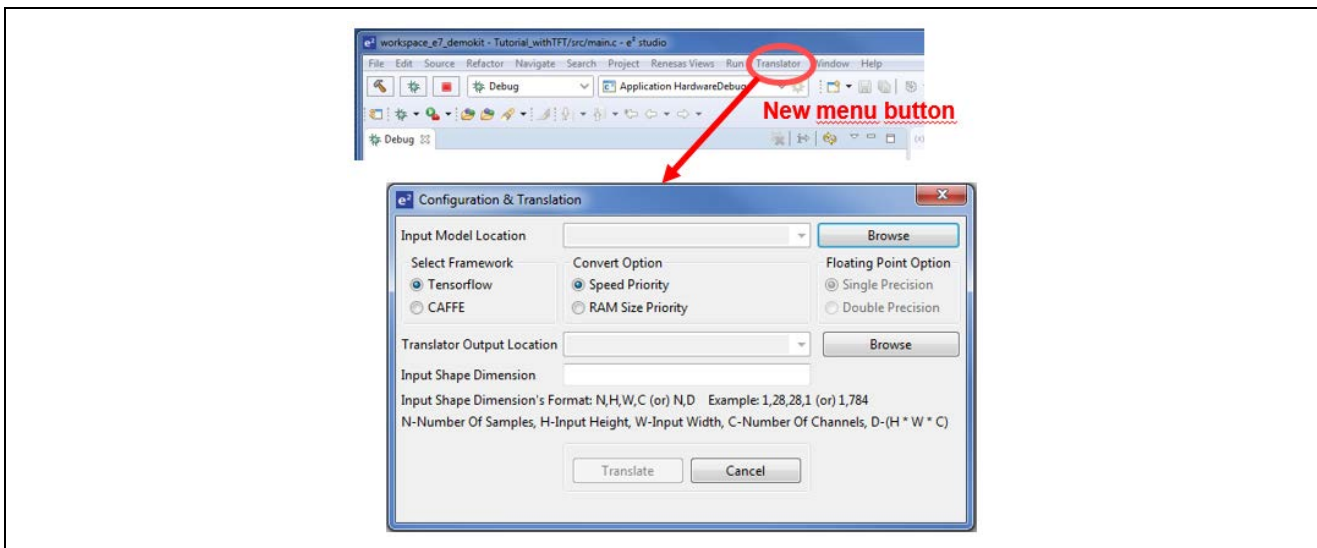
workspace_e7_demokit - Tutorial_withTFT/src/main.c - e² studio

File Edit Source Refactor Navigate Search Project Renesas Views Run Translator Window Help

Debug

Application HardwareDebug

New menu button

Debug

Configuration & Translation

Input Model Location

Browse

Select Framework

Tensorflow

CAFFE

Convert Option

Speed Priority

RAM Size Priority

Floating Point Option

Single Precision

Double Precision

Translator Output Location

Browse

Input Shape Dimension

Input Shape Dimension's Format: N,H,W,C (or) N,D Example: 1,28,28,1 (or) 1,784

N-Number Of Samples, H-Input Height, W-Input Width, C-Number Of Channels, D-(H * W * C)

Translate

Cancel